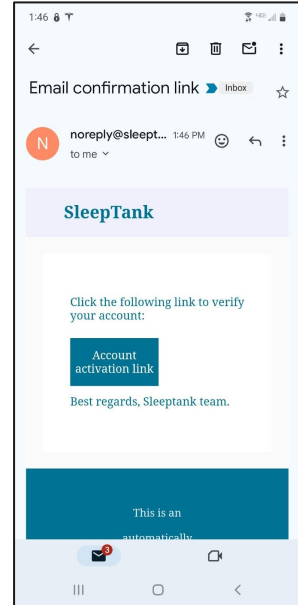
1:46

Email confirmation link Inbox

N noreply@sleept... 1:46 PM
to me

SleepTank

Click the following link to verify your account:

Account activation link

Best regards, Sleeptank team.

This is an automatically

3